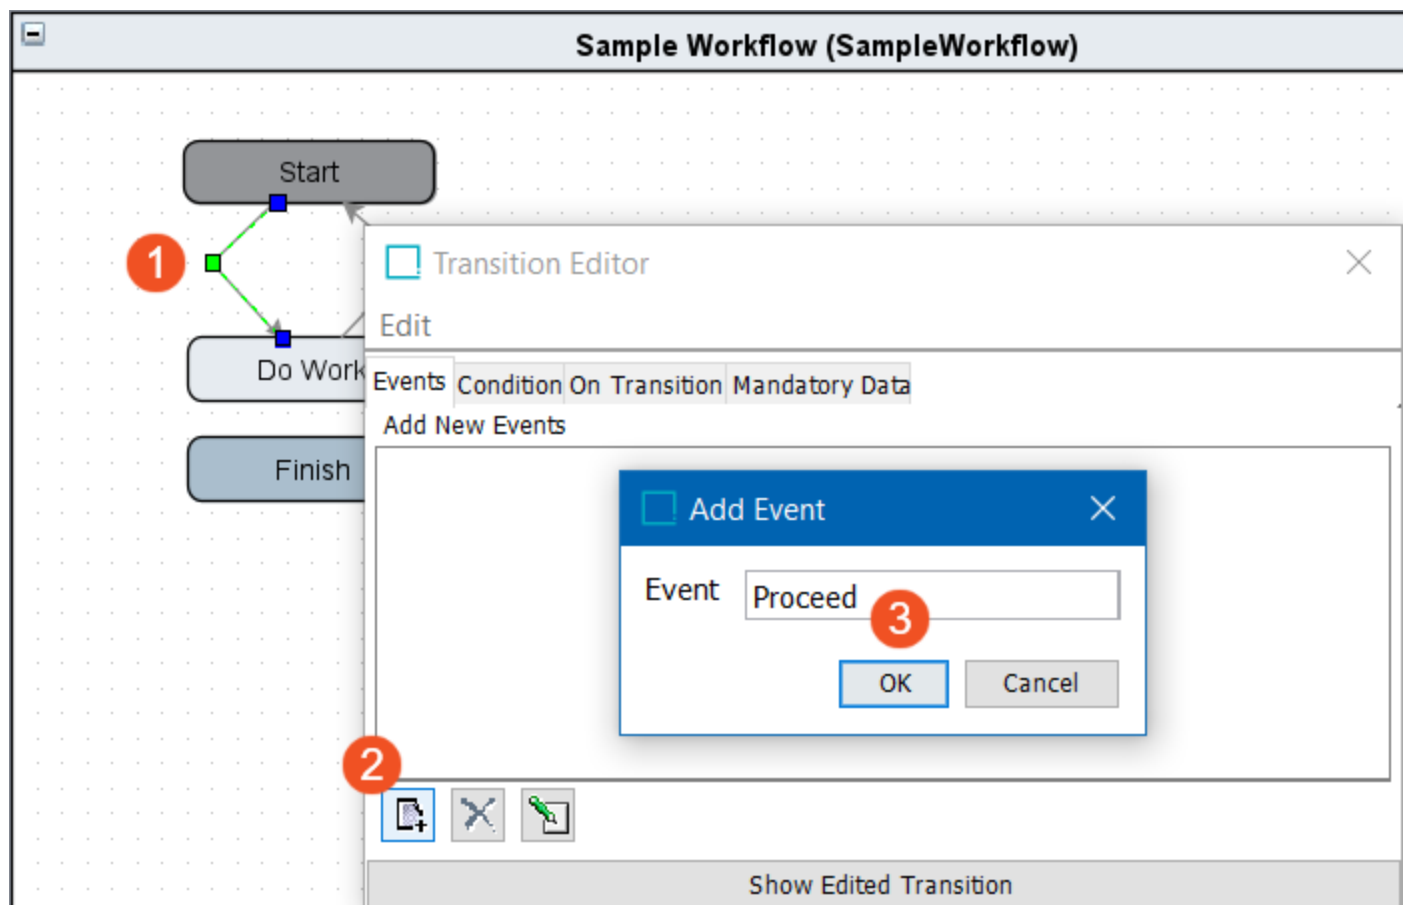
Sample Workflow (SampleWorkflow)

Start

1

Do Work

Finish

Transition Editor

Edit

Events | Condition | On Transition | Mandatory Data

Add New Events

Add Event

Event

Proceed

3

OK

Cancel

2

Show Edited Transition